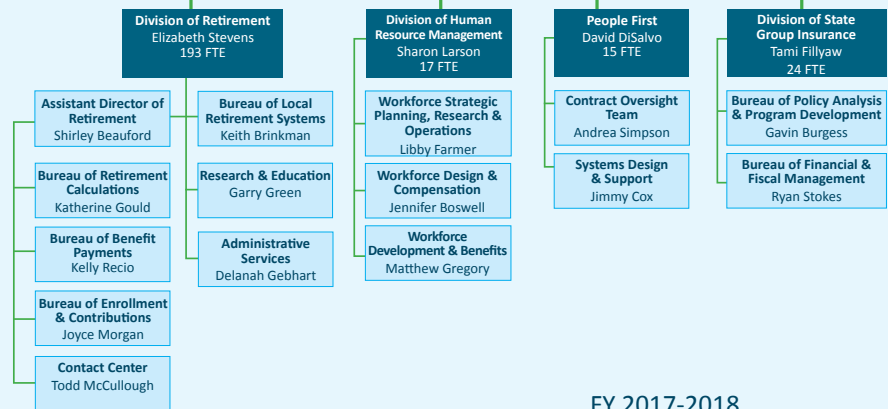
Division of Retirement
Elizabeth Stevens
193 FTE

Assistant Director of Retirement
Shirley Beauford

Bureau of Retirement Calculations
Katherine Gould

Bureau of Benefit Payments
Kelly Recio

Bureau of Enrollment & Contributions
Joyce Morgan

Contact Center
Todd McCullough

Bureau of Local Retirement Systems
Keith Brinkman

Research & Education
Garry Green

Administrative Services
Delanah Gebhart

Division of Human Resource Management
Sharon Larson
17 FTE

Workforce Strategic Planning, Research & Operations
Libby Farmer

Workforce Design & Compensation
Jennifer Boswell

Workforce Development & Benefits
Matthew Gregory

People First
David DiSalvo
15 FTE

Contract Oversight Team
Andrea Simpson

Systems Design & Support
Jimmy Cox

Division of State Group Insurance
Tami Fillyaw
24 FTE

Bureau of Policy Analysis & Program Development
Gavin Burgess

Bureau of Financial & Fiscal Management
Ryan Stokes

FY 2017-2018